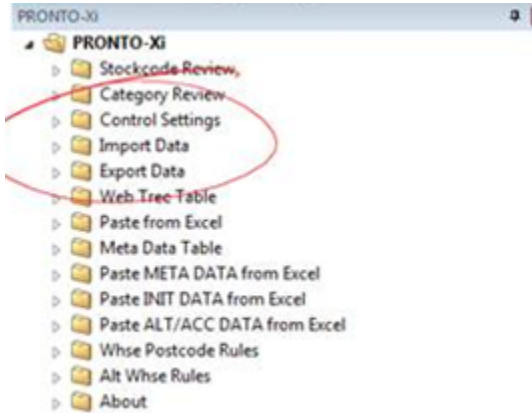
PRONTO-Xi

PRONTO-Xi
Stockcode Review
Category Review
Control Settings
Import Data
Export Data
Web Tree Table
Paste from Excel
Meta Data Table
Paste META DATA from Excel
Paste INIT DATA from Excel
Paste ALT/ACC DATA from Excel
Whse Postcode Rules
Alt Whse Rules
About